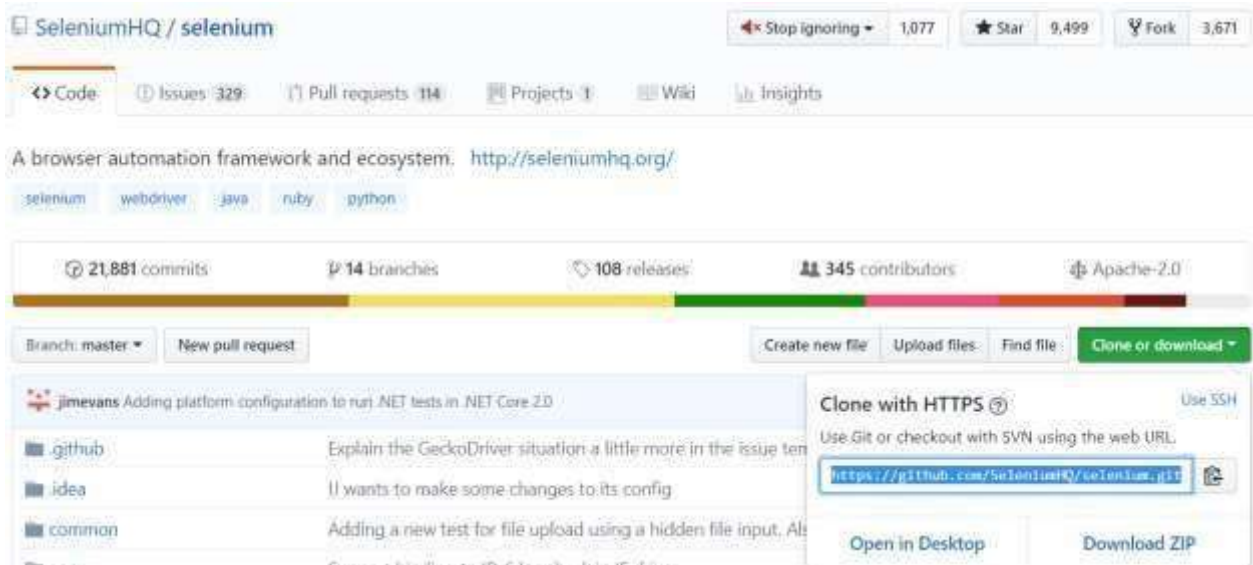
SeleniumHQ / selenium

Stop ignoring 1,077 Star 9,499 Fork 3,671

<> Code Issues 329 Pull requests 114 Projects 1 Wiki Insights

A browser automation framework and ecosystem. http://seleniumhq.org/

selenium webdriver java ruby python

21,881 commits 14 branches 108 releases 345 contributors Apache-2.0

Branch: master New pull request

Create new file Upload files Find file Clone or download

jimevans Adding platform configuration to run .NET tests in .NET Core 2.0

.github Explain the GeckoDriver situation a little more in the issue tem

.idea IJ wants to make some changes to its config

common Adding a new test for file upload using a hidden file input. Al

Clone with HTTPS Use SSH

Use Git or checkout with SVN using the web URL.

https://github.com/SeleniumHQ/selenium.git

Open in Desktop Download ZIP